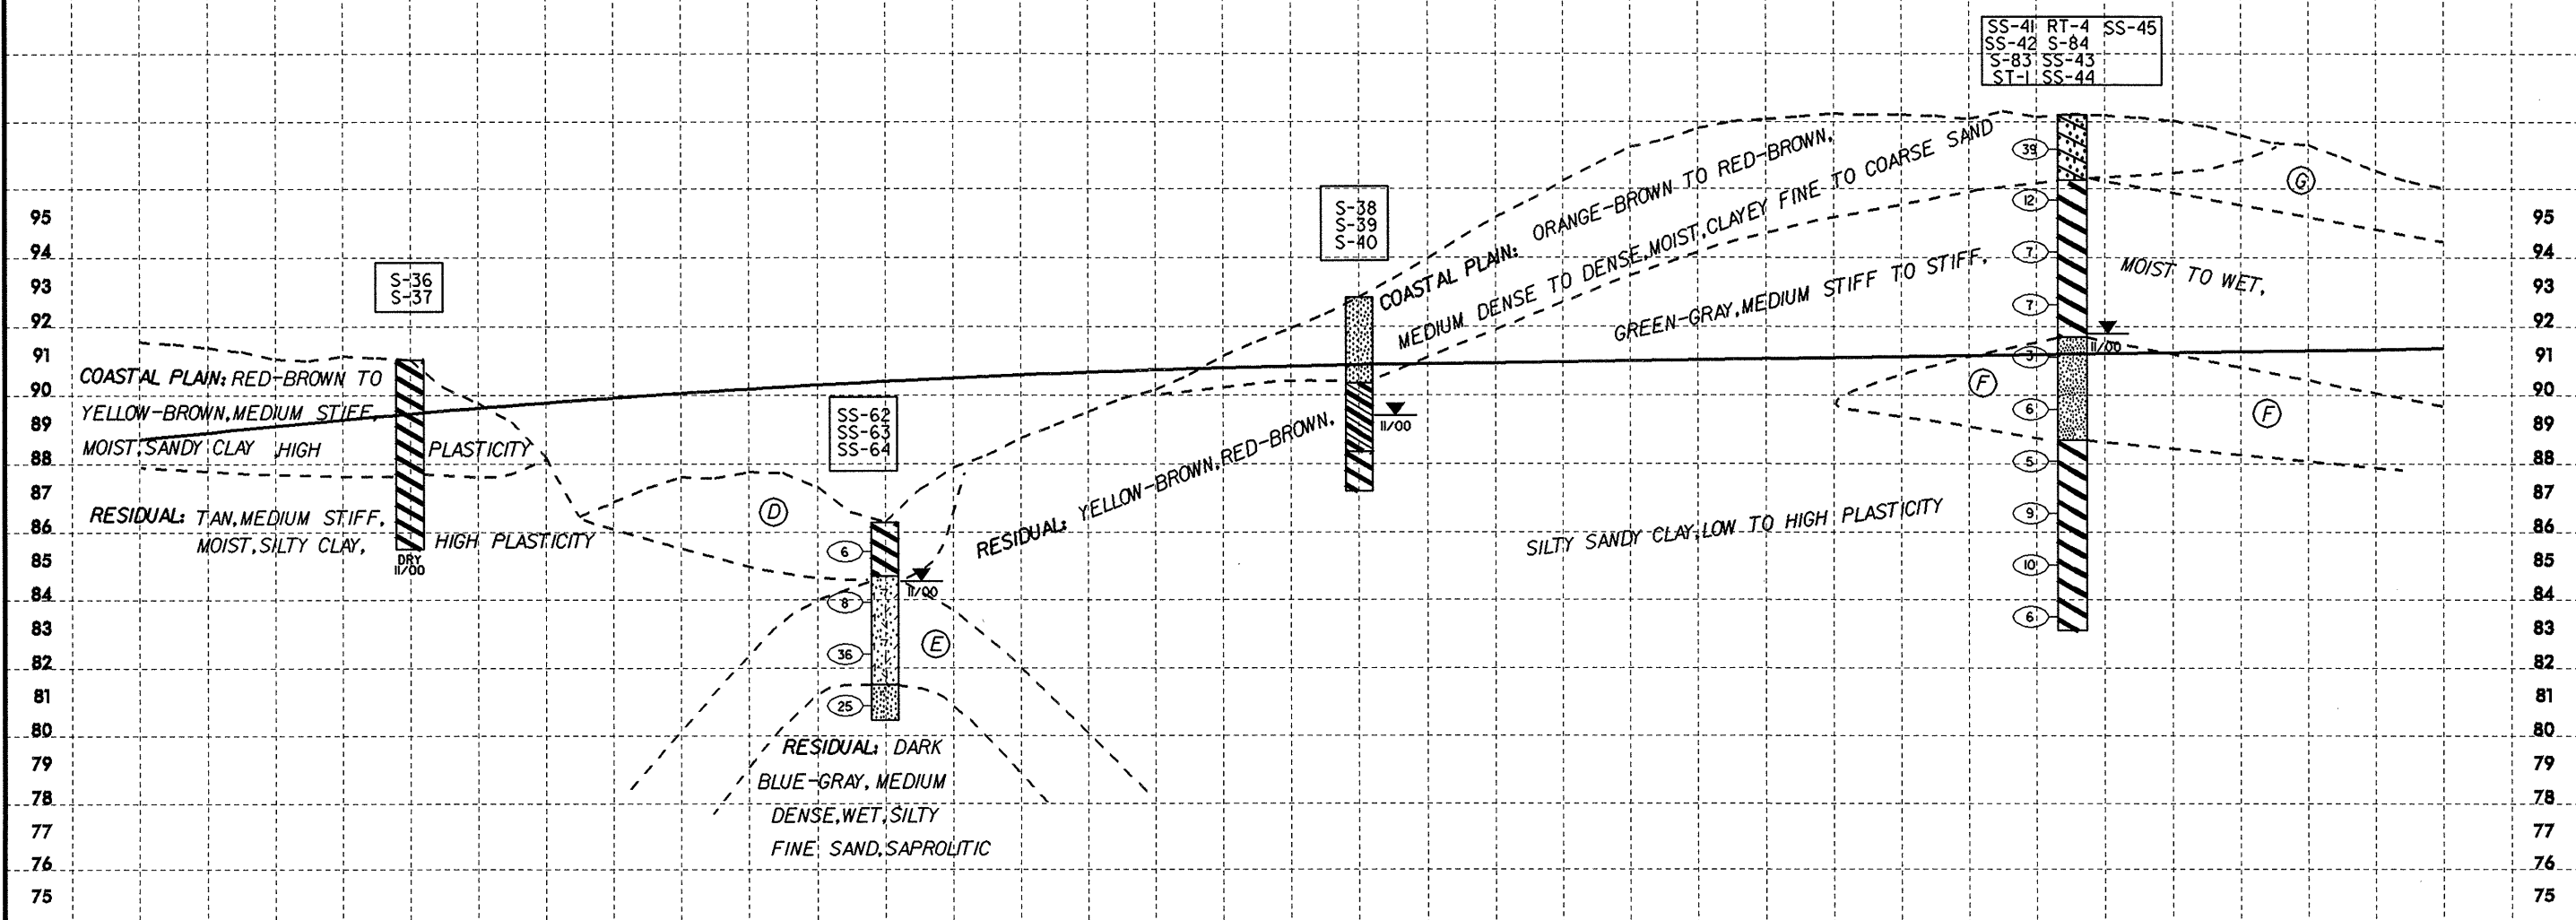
SS-41 RT-4 SS-45
SS-42 S-84
S-83 SS-43
ST-1 SS-44

95
94
93
92
91
90
89
88
87
86
85
84
83
82
81
80
79
78
77
76
75

S-36
S-37

COASTAL PLAIN: RED-BROWN TO YELLOW-BROWN, MEDIUM STIFF, MOIST, SANDY CLAY, HIGH PLASTICITY

RESIDUAL: TAN, MEDIUM STIFF, MOIST, SILTY CLAY, HIGH PLASTICITY

DRY
11/00

SS-62
SS-63
SS-64

D

6
8
36
25

11/00

E

RESIDUAL: DARK BLUE-GRAY, MEDIUM DENSE, WET, SILTY FINE SAND, SAPROLITIC

S-38
S-39
S-40

11/00

COASTAL PLAIN: ORANGE-BROWN TO RED-BROWN, MEDIUM DENSE TO DENSE, MOIST, CLAYEY FINE TO COARSE SAND

RESIDUAL: YELLOW-BROWN, RED-BROWN, GREEN-GRAY, MEDIUM STIFF TO STIFF, MOIST TO WET, SILTY SANDY CLAY, LOW TO HIGH PLASTICITY

39
12
7
7
3
6
5
9
10
6

11/00

G
F
F

95
94
93
92
91
90
89
88
87
86
85
84
83
82
81
80
79
78
77
76
75